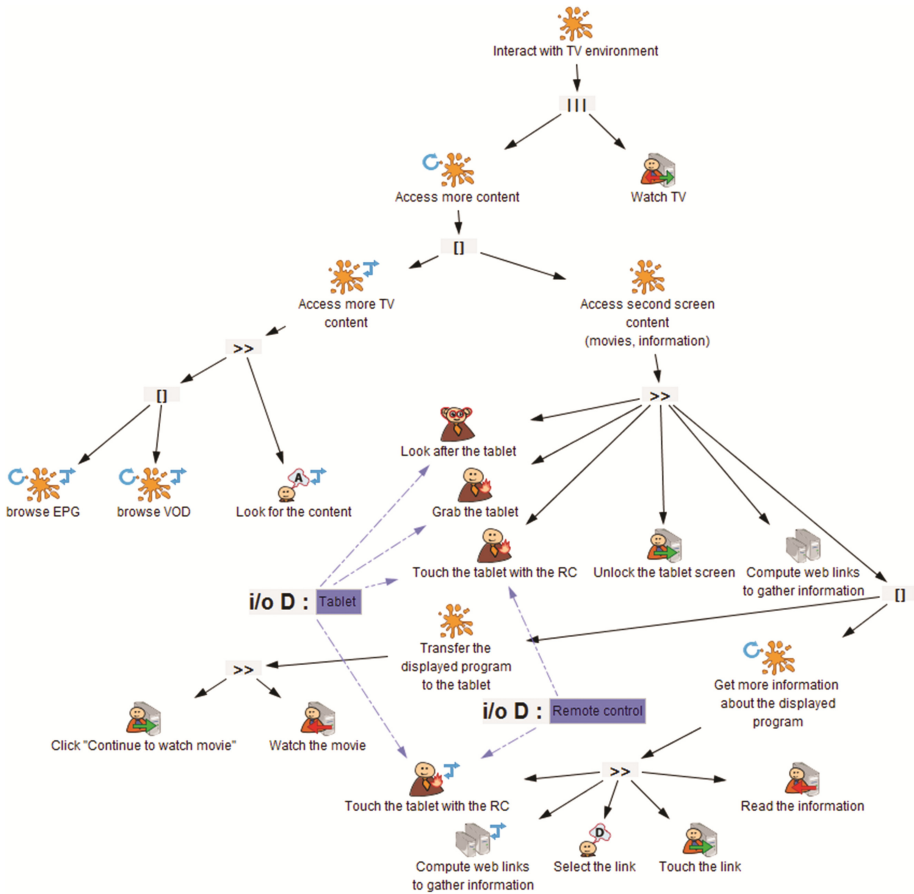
Interact with TV environment

|||

Access more content

Watch TV

[]

Access more TV content

Access second screen content (movies, information)

>>

>>

[]

Look after the tablet

Grab the tablet

browse EPG

browse VOD

A

Look for the content

Touch the tablet with the RC

Unlock the tablet screen

Compute web links to gather information

i/o D : Tablet

[]

Transfer the displayed program to the tablet

>>

Get more information about the displayed program

i/o D : Remote control

Click "Continue to watch movie"

Watch the movie

>>

Touch the tablet with the RC

Read the information

D

Compute web links to gather information

Select the link

Touch the link